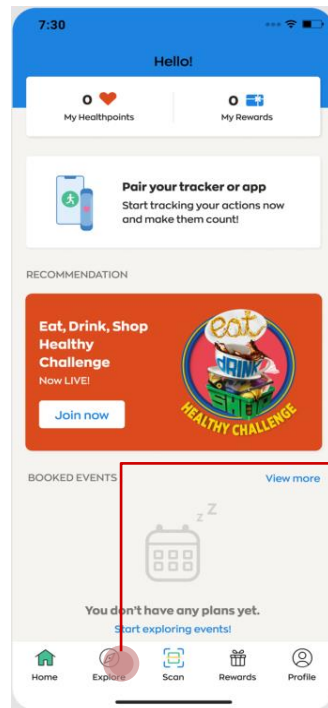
7:30

Hello!

0
My Healthpoints

0
My Rewards

Pair your tracker or app
Start tracking your actions now and make them count!

RECOMMENDATION

Eat, Drink, Shop Healthy Challenge
Now LIVE!

Join now

eat DRINK SHOP HEALTHY CHALLENGE

BOOKED EVENTS

View more

z z

You don't have any plans yet.
Start exploring events!

Home
Explore
Scan
Rewards
Profile